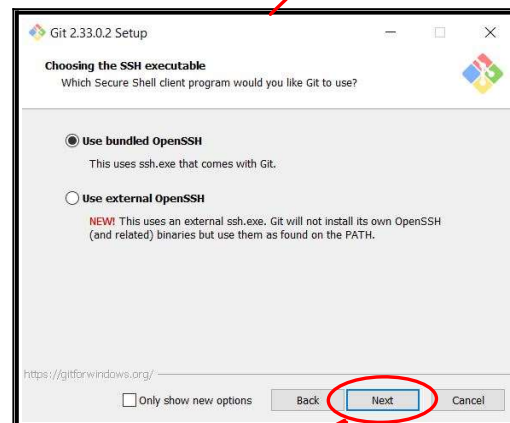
Git 2.33.0.2 Setup

Choosing the SSH executable
Which Secure Shell client program would you like Git to use?

Use bundled OpenSSH
This uses ssh.exe that comes with Git.

Use external OpenSSH
NEW! This uses an external ssh.exe. Git will not install its own OpenSSH (and related) binaries but use them as found on the PATH.

https://gitforwindows.org/

Only show new options

Back

Next

Cancel